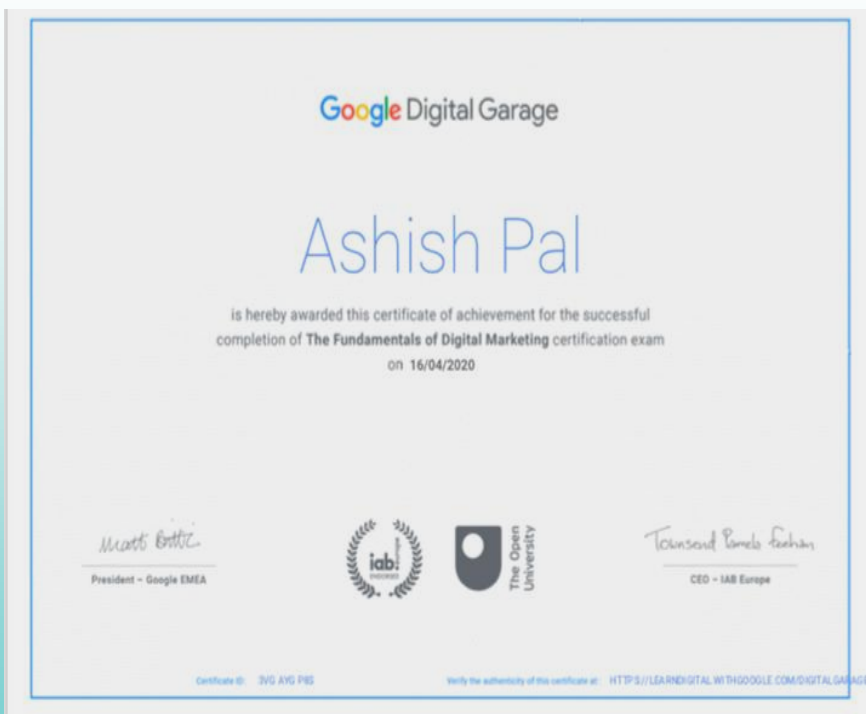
Google Digital Garage

Ashish Pal

is hereby awarded this certificate of achievement for the successful completion of **The Fundamentals of Digital Marketing** certification exam on 16/04/2020

Matt Brittin
President – Google EMEA

iab. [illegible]

The Open University

Townsend Pamela Feehan
CEO – IAB Europe

Certificate ID: 3VG AYG P8S

Verify the authenticity of this certificate at: HTTPS://LEARNDIGITAL.WITHGOOGLE.COM/DIGITALGARAGE